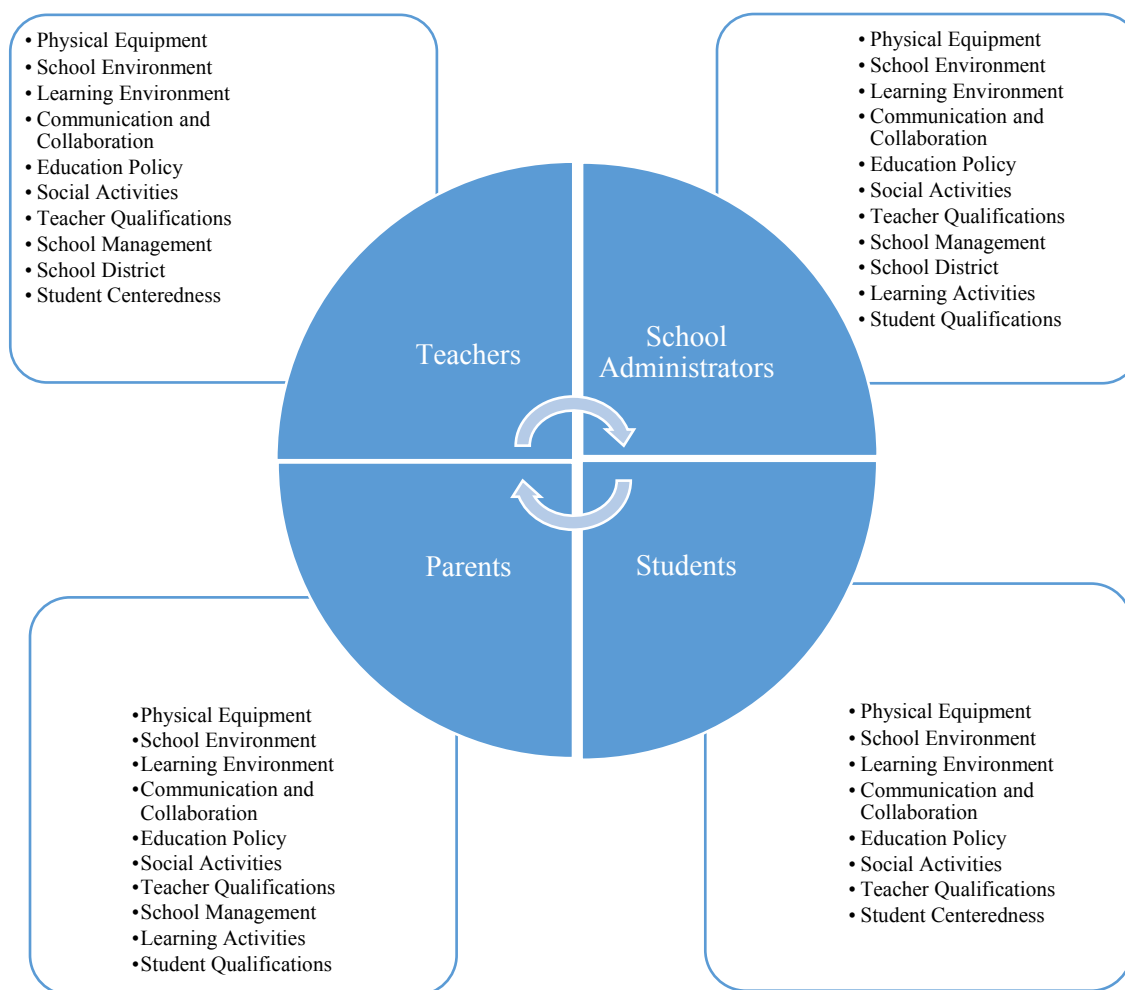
• Physical Equipment
• School Environment
• Learning Environment
• Communication and Collaboration
• Education Policy
• Social Activities
• Teacher Qualifications
• School Management
• School District
• Student Centeredness

• Physical Equipment
• School Environment
• Learning Environment
• Communication and Collaboration
• Education Policy
• Social Activities
• Teacher Qualifications
• School Management
• School District
• Learning Activities
• Student Qualifications

Teachers

School Administrators

Parents

Students

• Physical Equipment
• School Environment
• Learning Environment
• Communication and Collaboration
• Education Policy
• Social Activities
• Teacher Qualifications
• School Management
• Learning Activities
• Student Qualifications

• Physical Equipment
• School Environment
• Learning Environment
• Communication and Collaboration
• Education Policy
• Social Activities
• Teacher Qualifications
• Student Centeredness